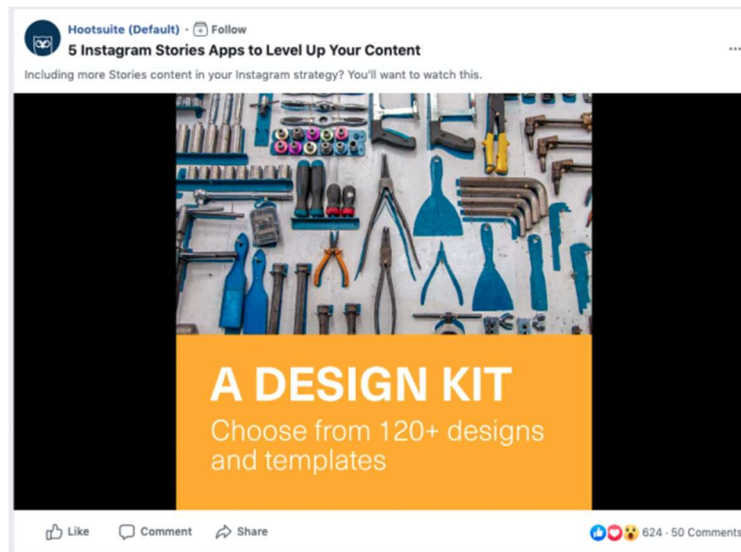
Hootsuite (Default) · Follow
5 Instagram Stories Apps to Level Up Your Content
...
Including more Stories content in your Instagram strategy? You'll want to watch this.

A DESIGN KIT
Choose from 120+ designs and templates

Like Comment Share
624 · 50 Comments